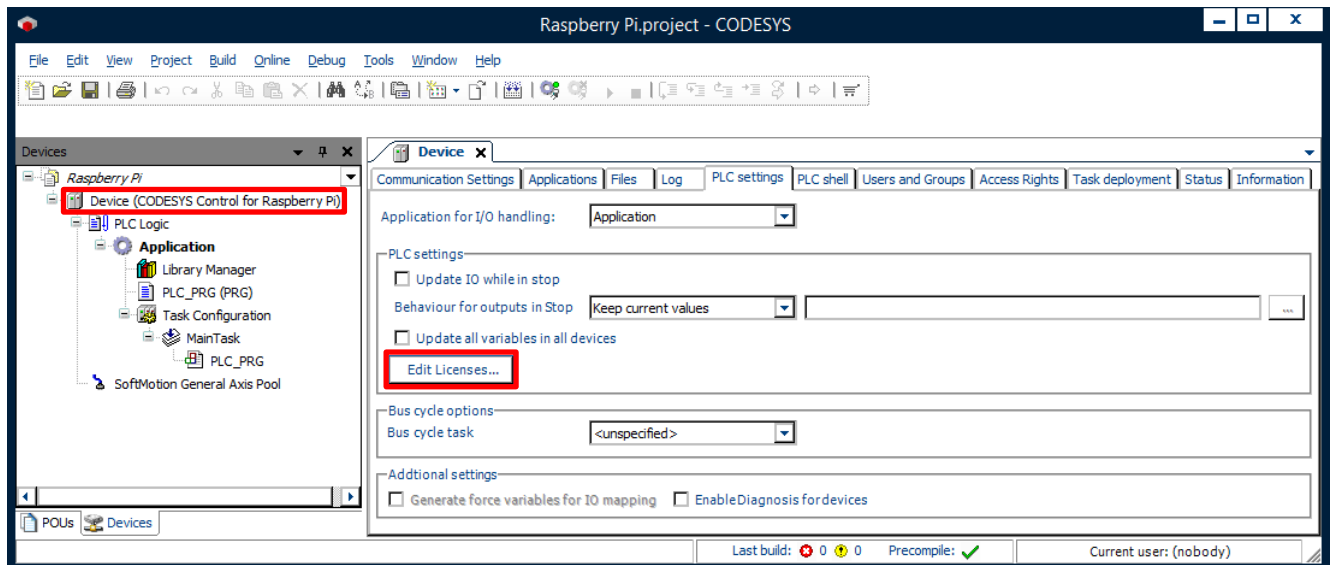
Raspberry Pi.project - CODESYS

File Edit View Project Build Online Debug Tools Window Help

Devices

Raspberry Pi
Device (CODESYS Control for Raspberry Pi)
PLC Logic
Application
Library Manager
PLC_PRG (PRG)
Task Configuration
MainTask
PLC_PRG
SoftMotion General Axis Pool

POUs Devices

Device

Communication Settings | Applications | Files | Log | PLC settings | PLC shell | Users and Groups | Access Rights | Task deployment | Status | Information

Application for I/O handling: Application

PLC settings
Update IO while in stop
Behaviour for outputs in Stop Keep current values
Update all variables in all devices
Edit Licenses...

Bus cycle options
Bus cycle task <unspecified>

Addtional settings
Generate force variables for IO mapping
EnableDiagnosis for devices

Last build: 0 0 Precompile: Current user: (nobody)